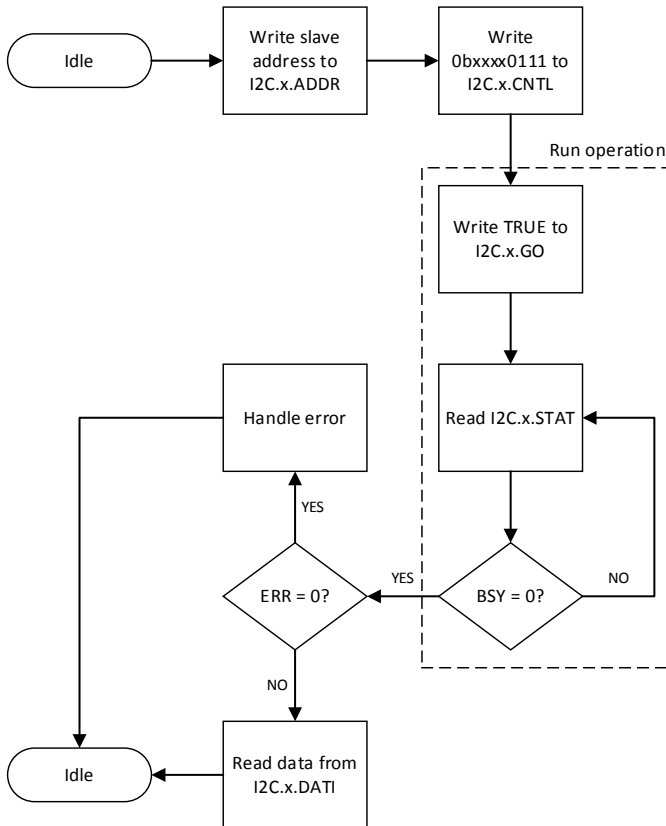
Idle

Write slave address to I2C.x.ADDR

Write 0bxxxx0111 to I2C.x.CNTL

Run operation

Write TRUE to I2C.x.GO

Read I2C.x.STAT

BSY = 0?

NO

YES

ERR = 0?

YES

Handle error

NO

Read data from I2C.x.DATI

Idle